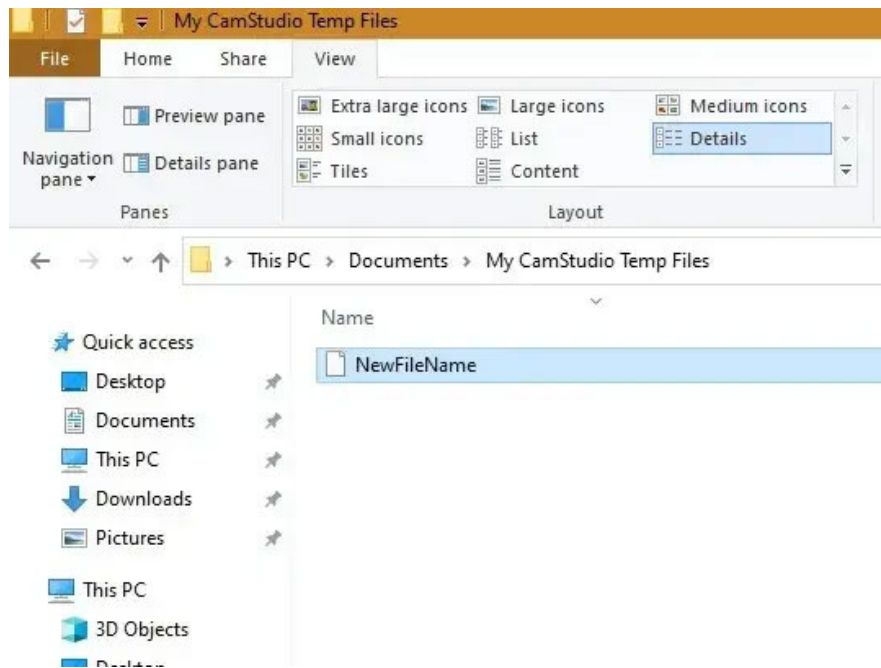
My CamStudio Temp Files

File Home Share View

Navigation pane ▾
Preview pane
Details pane
Panes

Extra large icons
Large icons
Medium icons
Small icons
List
Details
Tiles
Content
Layout

This PC › Documents › My CamStudio Temp Files

Name

NewFileName

Quick access
Desktop
Documents
This PC
Downloads
Pictures
This PC
3D Objects
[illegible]